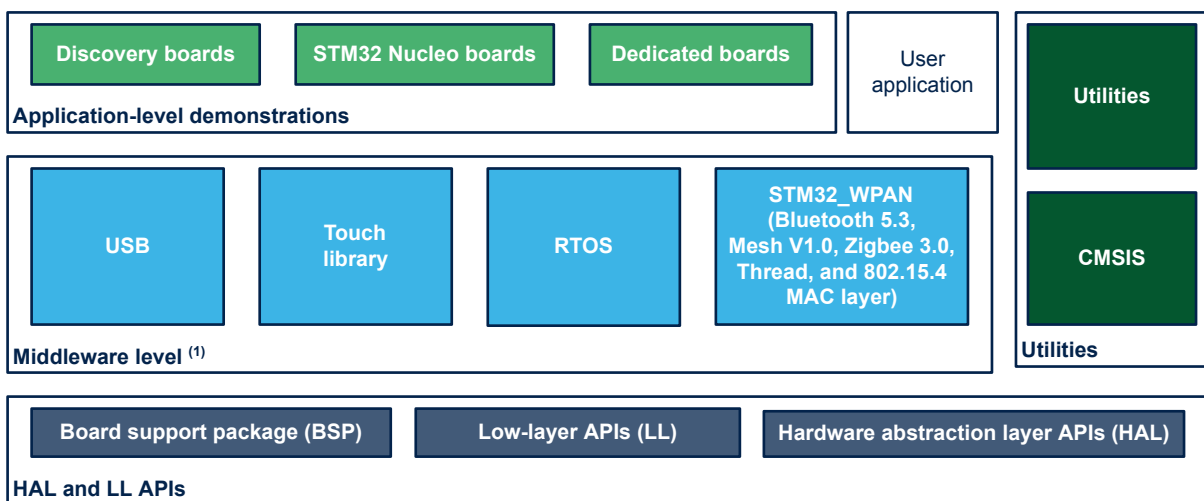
Discovery boards

STM32 Nucleo boards

Dedicated boards

Application-level demonstrations

User application

Utilities

CMSIS

Utilities

USB

Touch library

RTOS

STM32_WPAN (Bluetooth 5.3, Mesh V1.0, Zigbee 3.0, Thread, and 802.15.4 MAC layer)

Middleware level $^{(1)}$

Board support package (BSP)

Low-layer APIs (LL)

Hardware abstraction layer APIs (HAL)

HAL and LL APIs